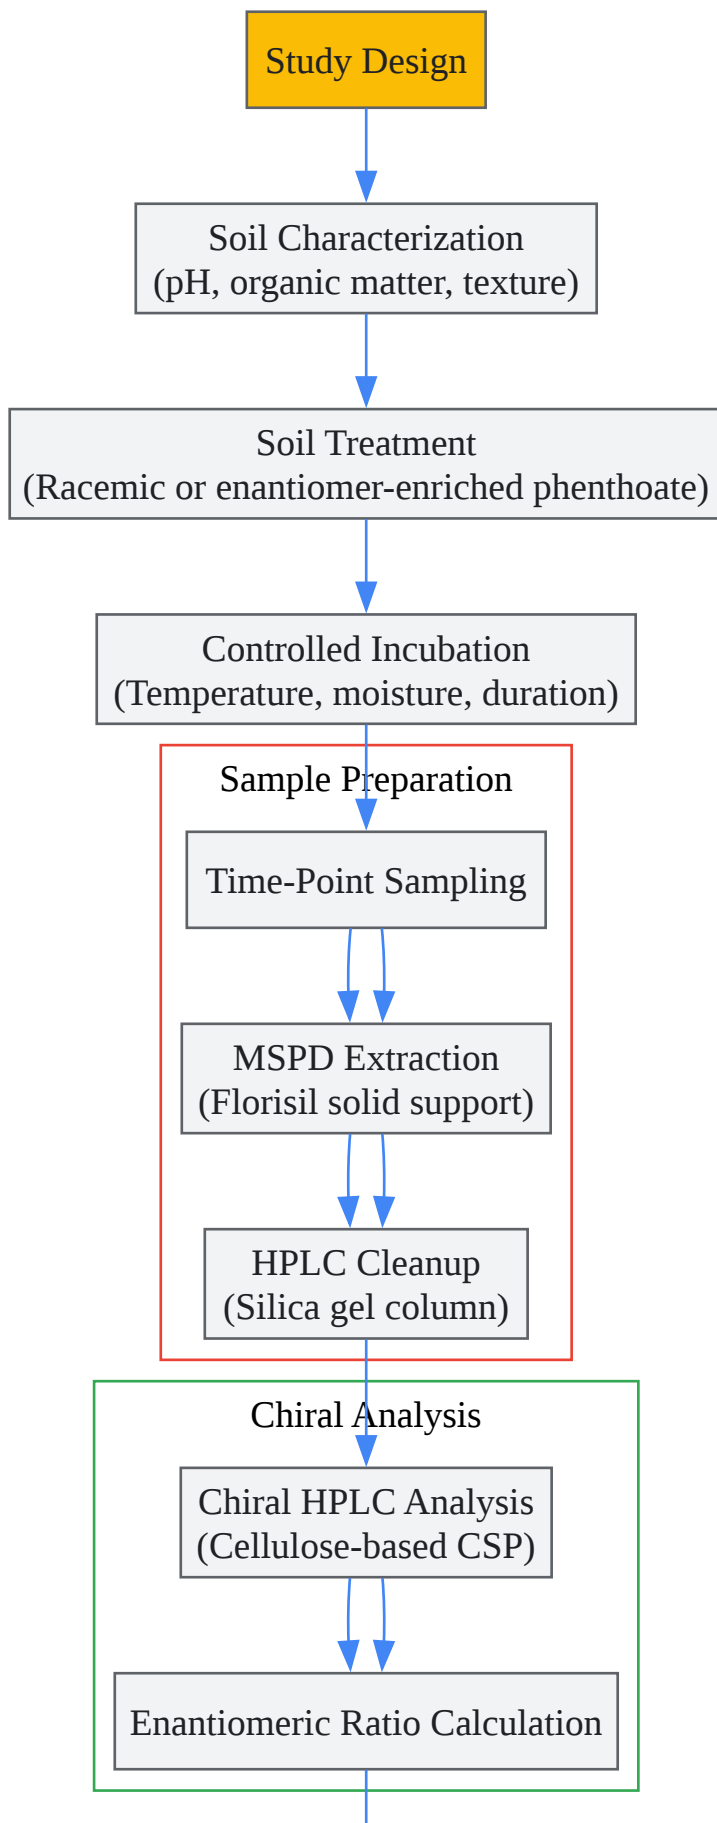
Study Design

Soil Characterization
(pH, organic matter, texture)

Soil Treatment
(Racemic or enantiomer-enriched phenthoate)

Controlled Incubation
(Temperature, moisture, duration)

Sample Preparation

Time-Point Sampling

MSPD Extraction
(Florisil solid support)

HPLC Cleanup
(Silica gel column)

Chiral Analysis

Chiral HPLC Analysis
(Cellulose-based CSP)

Enantiomeric Ratio Calculation